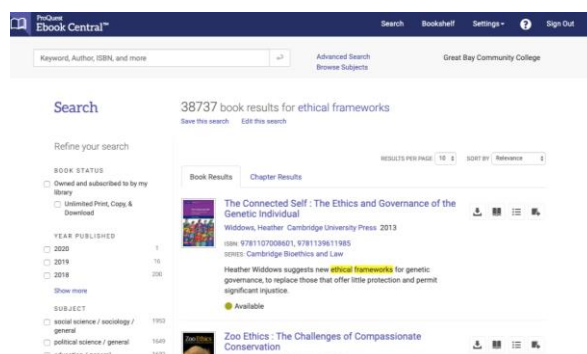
ProQuest
Ebook Central™

Search Bookshelf Settings ? Sign Out

Keyword, Author, ISBN, and more

Advanced Search
Browse Subjects

Great Bay Community College

Search

38737 book results for ethical frameworks
Save this search Edit this search

Refine your search

BOOK STATUS
Owned and subscribed to by my library
Unlimited Print, Copy, & Download

YEAR PUBLISHED
2020 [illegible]
2019 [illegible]
2018 200
Show more

SUBJECT
social science / sociology / general 1953
political science / general 1649
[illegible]

RESULTS PER PAGE 10 SORT BY Relevance

Book Results Chapter Results

The Connected Self : The Ethics and Governance of the Genetic Individual
Widdows, Heather Cambridge University Press 2013
ISBN 9781107008601, 9781139611985
SERIES Cambridge Bioethics and Law
Heather Widdows suggests new ethical frameworks for genetic governance, to replace those that offer little protection and permit significant injustice.
Available

Zoo Ethics : The Challenges of Compassionate Conservation